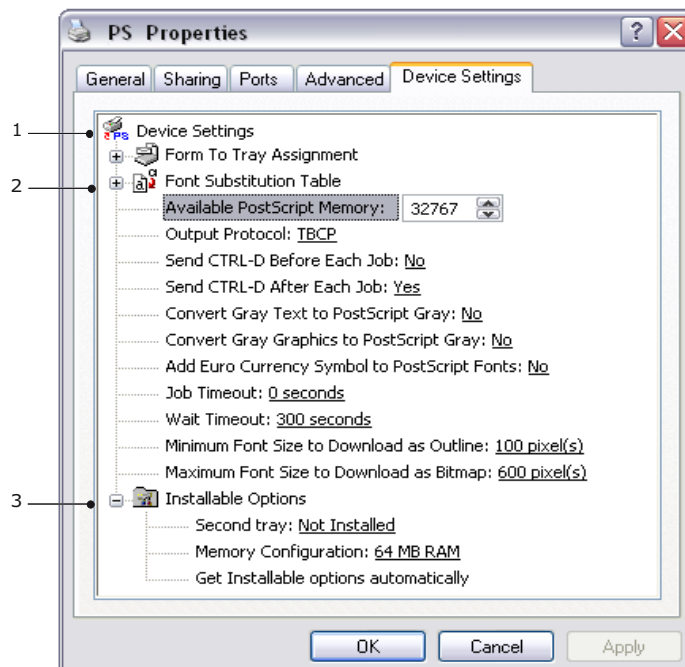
PS Properties

?

General | Sharing | Ports | Advanced | Device Settings

1

2

3

Device Settings

Form To Tray Assignment

Font Substitution Table

Available PostScript Memory: 32767

Output Protocol: TBCP

Send CTRL-D Before Each Job: No

Send CTRL-D After Each Job: Yes

Convert Gray Text to PostScript Gray: No

Convert Gray Graphics to PostScript Gray: No

Add Euro Currency Symbol to PostScript Fonts: No

Job Timeout: 0 seconds

Wait Timeout: 300 seconds

Minimum Font Size to Download as Outline: 100 pixel(s)

Maximum Font Size to Download as Bitmap: 600 pixel(s)

Installable Options

Second tray: Not Installed

Memory Configuration: 64 MB RAM

Get Installable options automatically

OK | Cancel | Apply